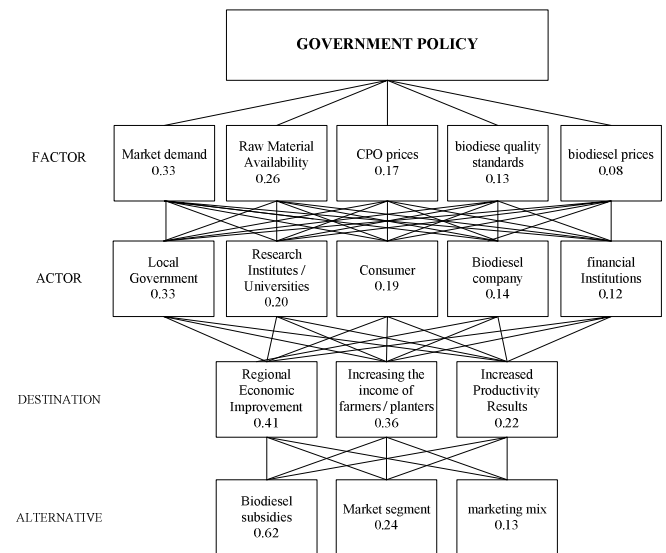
GOVERNMENT POLICY

FACTOR

Market demand 0.33

Raw Material Availability 0.26

CPO prices 0.17

biodiese quality standards 0.13

biodiesel prices 0.08

ACTOR

Local Government 0.33

Research Institutes / Universities 0.20

Consumer 0.19

Biodiesel company 0.14

financial Institutions 0.12

DESTINATION

Regional Economic Improvement 0.41

Increasing the income of farmers / planters 0.36

Increased Productivity Results 0.22

ALTERNATIVE

Biodiesel subsidies 0.62

Market segment 0.24

marketing mix 0.13